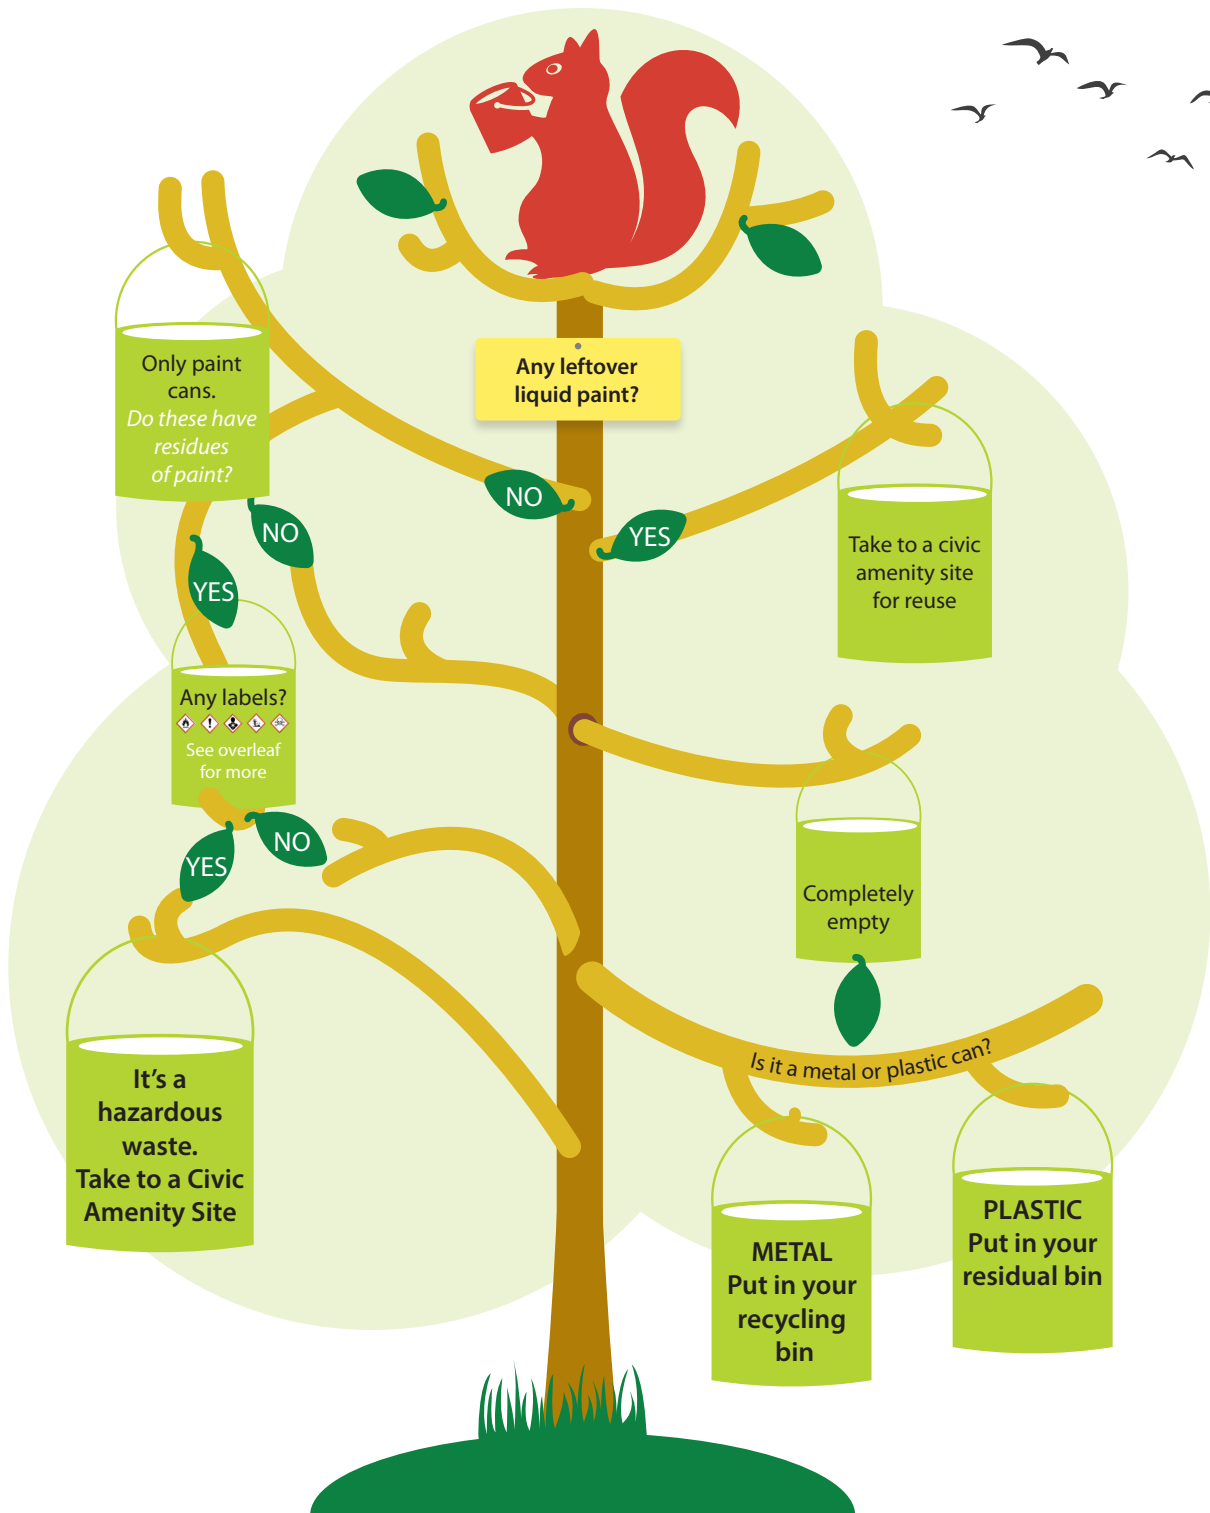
Any leftover liquid paint?

NO

YES

Take to a civic amenity site for reuse

Only paint cans.
*Do these have residues of paint?*

NO

YES

Any labels?

See overleaf for more

YES

NO

Completely empty

It's a hazardous waste.
Take to a Civic Amenity Site

Is it a metal or plastic can?

METAL
Put in your recycling bin

PLASTIC
Put in your residual bin